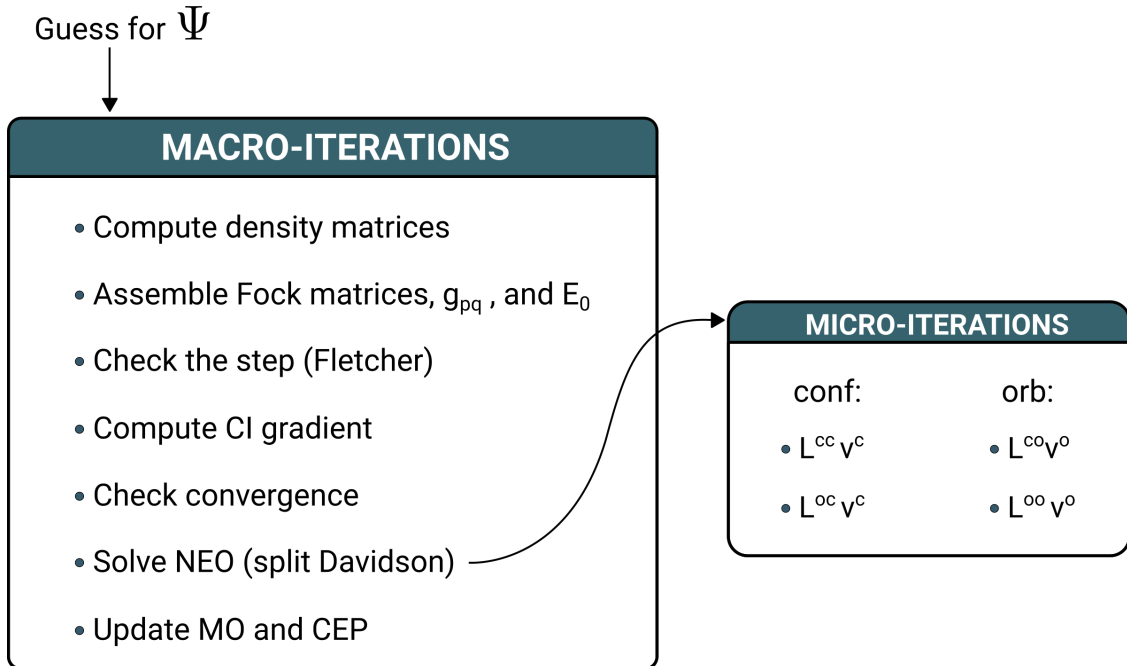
Guess for $\Psi$

MACRO-ITERATIONS

• Compute density matrices

• Assemble Fock matrices, $g_{pq}$ , and $E_0$

• Check the step (Fletcher)

• Compute CI gradient

• Check convergence

• Solve NEO (split Davidson)

• Update MO and CEP

MICRO-ITERATIONS

conf:

• $L^{cc} v^c$

• $L^{oc} v^c$

orb:

• $L^{co} v^o$

• $L^{oo} v^o$